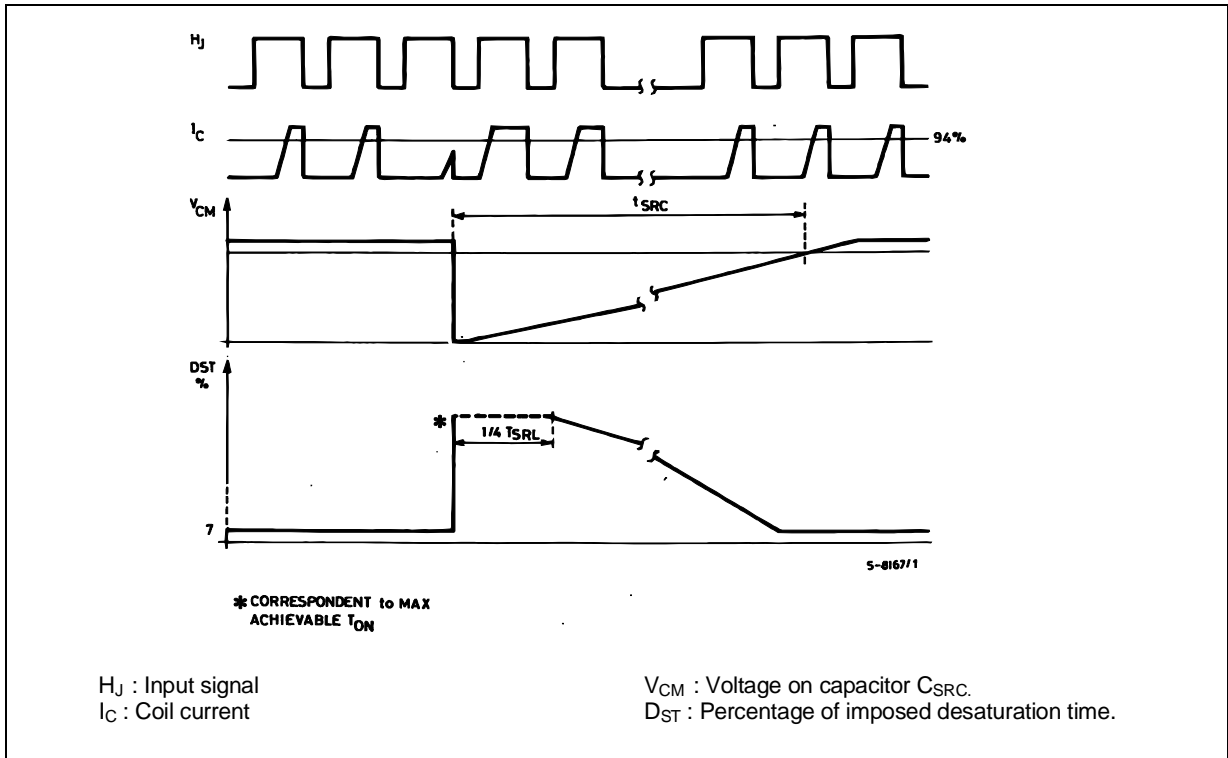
$H_J$

$I_C$

94%

$V_{CM}$

$t_{SRC}$

DST %

*

1/4 $T_{SRL}$

7

5-8167/1

* CORRESPONDENT to MAX ACHIEVABLE $T_{ON}$

$H_J$ : Input signal
$I_C$ : Coil current

$V_{CM}$ : Voltage on capacitor $C_{SRC.}$
$D_{ST}$ : Percentage of imposed desaturation time.